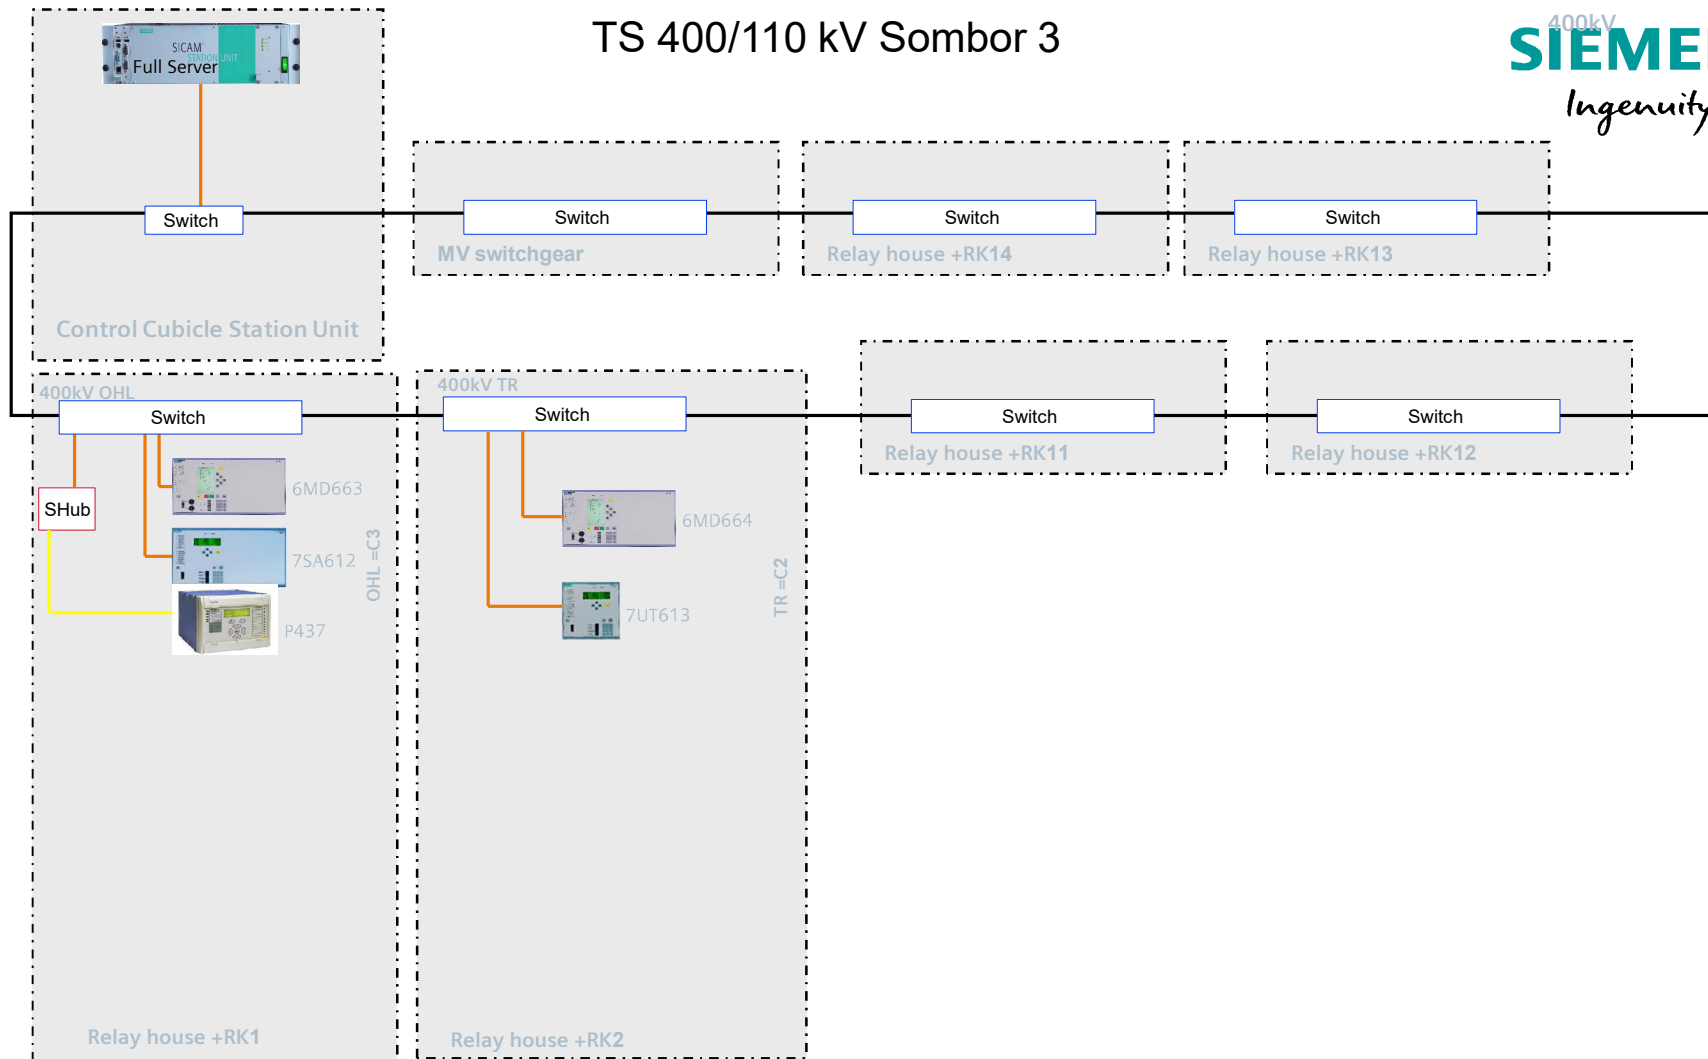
SICAM
STATION UNIT
Full Server

TS 400/110 kV Sombor 3

400kV

SIEME

Ingenuity

Switch

Control Cubicle Station Unit

Switch

MV switchgear

Switch

Relay house +RK14

Switch

Relay house +RK13

400kV OHL

Switch

SHub

6MD663

7SA612

P437

OHL =C3

Relay house +RK1

400kV TR

Switch

6MD664

7UT613

TR =C2

Relay house +RK2

Switch

Relay house +RK11

Switch

Relay house +RK12